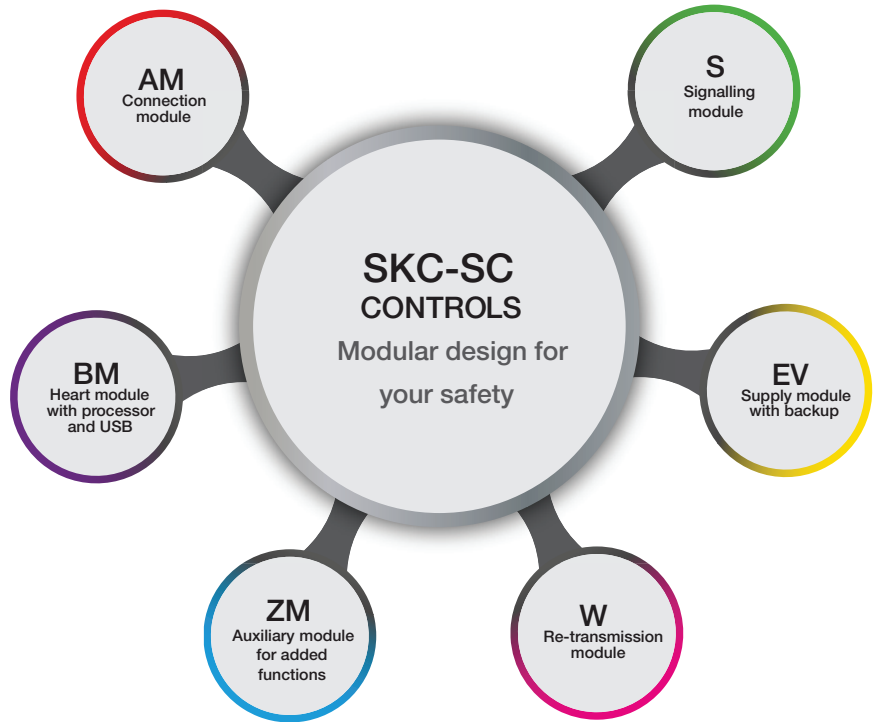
AM
Connection module

S
Signalling module

SKC-SC
CONTROLS
Modular design for your safety

BM
Heart module with processor and USB

EV
Supply module with backup

ZM
Auxiliary module for added functions

W
Re-transmission module